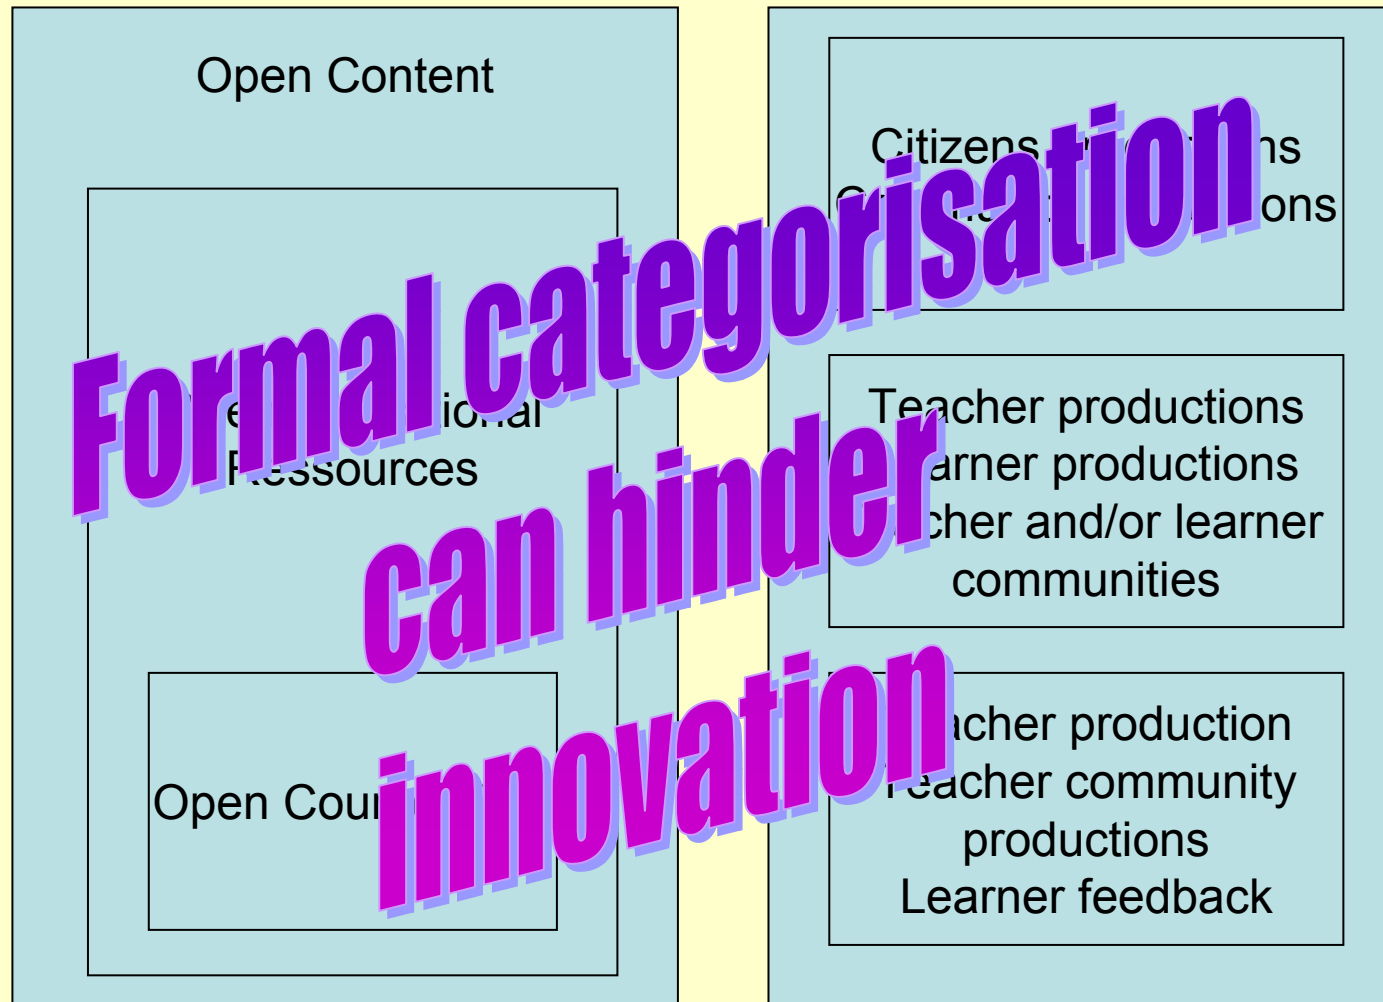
Open Content

Citizens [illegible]ns
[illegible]ons

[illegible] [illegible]ional
Ressources

Teacher productions
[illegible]arner productions
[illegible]cher and/or learner communities

Open Cou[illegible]

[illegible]acher production
Teacher community productions
Learner feedback

Formal categorisation can hinder innovation